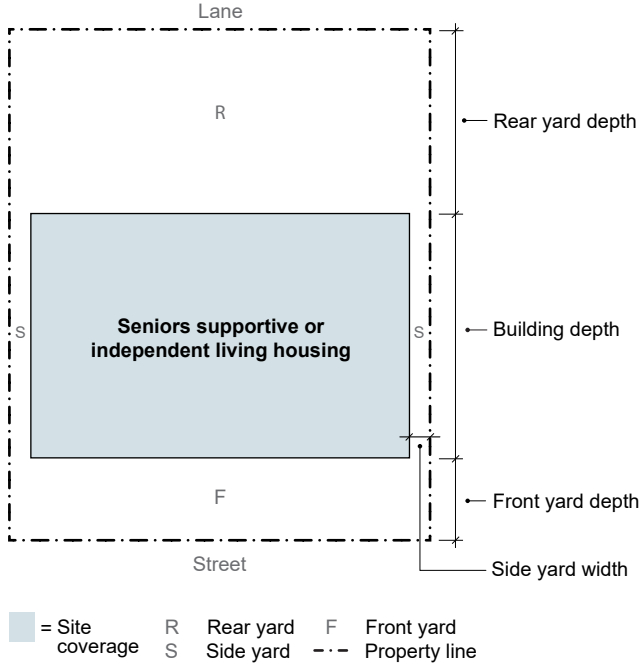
Lane

R

Rear yard depth

S

Seniors supportive or independent living housing

S

Building depth

F

Front yard depth

Street

Side yard width

= Site coverage

R Rear yard

S Side yard

F Front yard

Property line